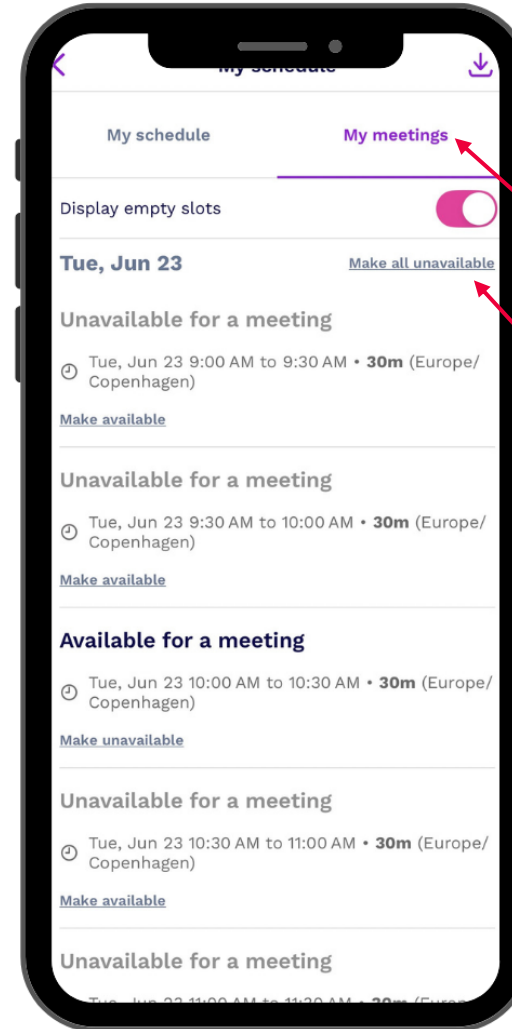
My schedule

My schedule

My meetings

Display empty slots

Tue, Jun 23

Make all unavailable

Unavailable for a meeting

Tue, Jun 23 9:00 AM to 9:30 AM • **30m** (Europe/ Copenhagen)

Make available

Unavailable for a meeting

Tue, Jun 23 9:30 AM to 10:00 AM • **30m** (Europe/ Copenhagen)

Make available

Available for a meeting

Tue, Jun 23 10:00 AM to 10:30 AM • **30m** (Europe/ Copenhagen)

Make unavailable

Unavailable for a meeting

Tue, Jun 23 10:30 AM to 11:00 AM • **30m** (Europe/ Copenhagen)

Make available

Unavailable for a meeting

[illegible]